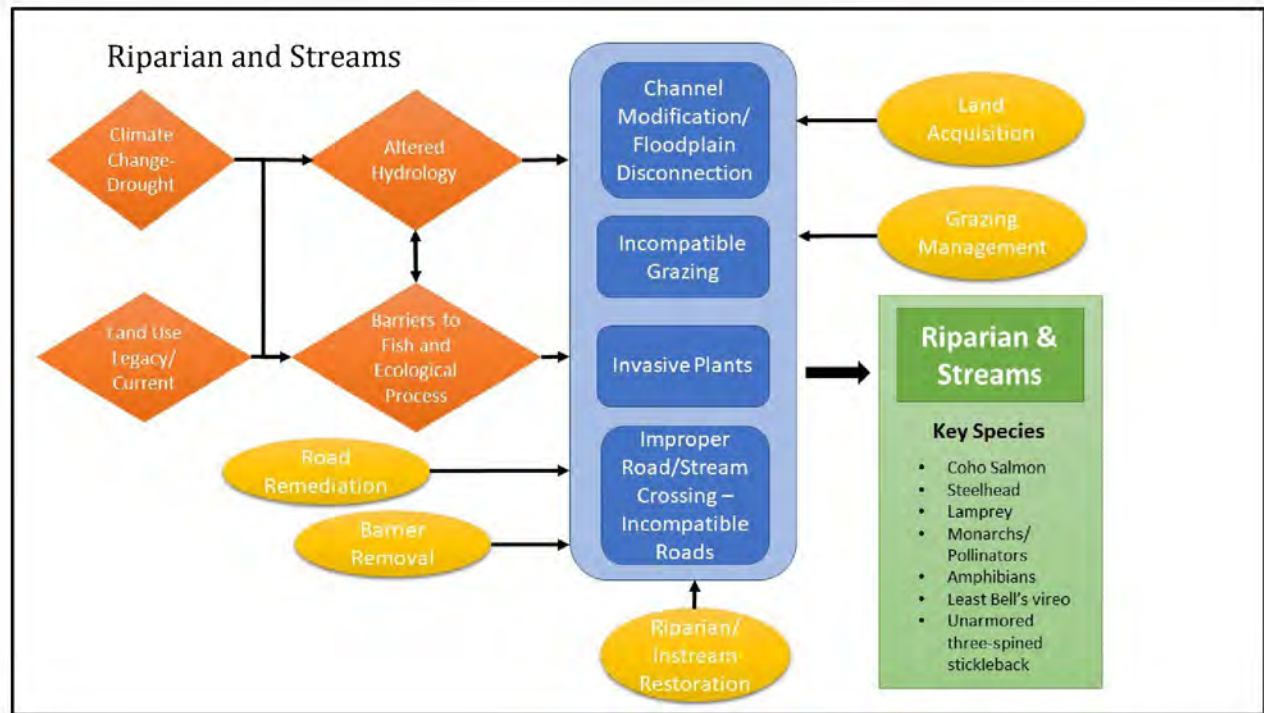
Riparian and Streams

Climate Change-Drought

Land Use Legacy/ Current

Altered Hydrology

Barriers to Fish and Ecological Process

Road Remediation

Barrier Removal

Channel Modification/ Floodplain Disconnection

Incompatible Grazing

Invasive Plants

Improper Road/Stream Crossing – Incompatible Roads

Riparian/ Instream Restoration

Land Acquisition

Grazing Management

Riparian & Streams

Key Species

- Coho Salmon
- Steelhead
- Lamprey
- Monarchs/ Pollinators
- Amphibians
- Least Bell's vireo
- Unarmored three-spined stickleback